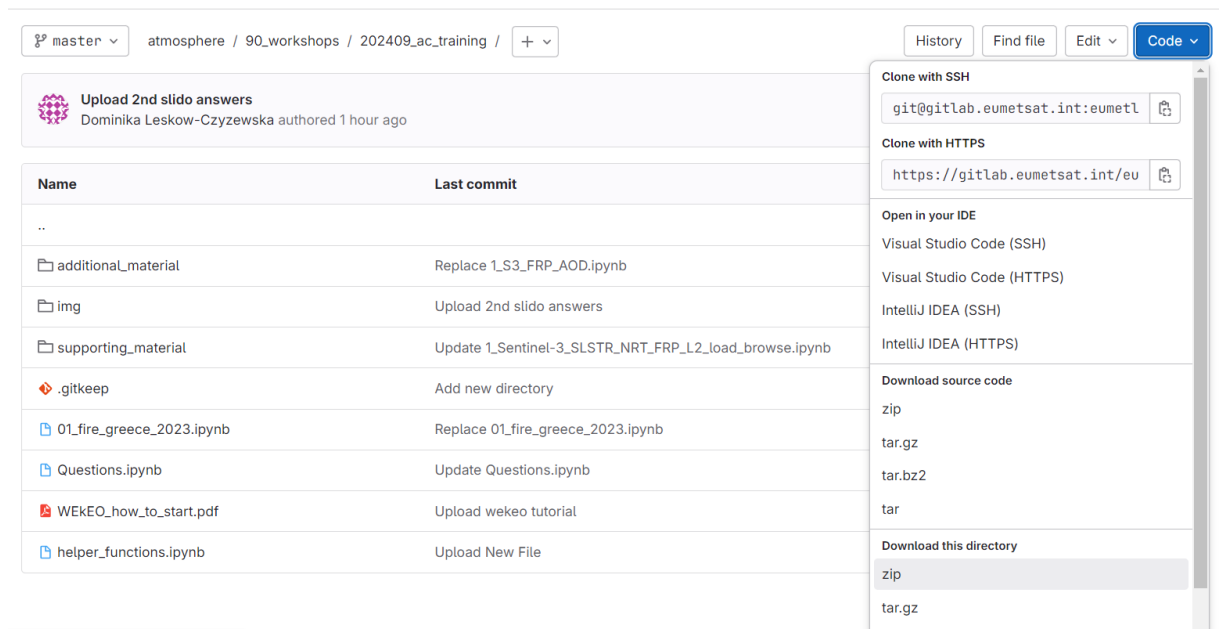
master

atmosphere / 90_workshops / 202409_ac_training / +

History Find file Edit Code

Upload 2nd slido answers
Dominika Leskow-Czyzewska authored 1 hour ago

| Name | Last commit |
|---|---|
| .. | |
| additional_material | Replace 1_S3_FRP_AOD.ipynb |
| img | Upload 2nd slido answers |
| supporting_material | Update 1_Sentinel-3_SLSTR_NRT_FRP_L2_load_browse.ipynb |
| .gitkeep | Add new directory |
| 01_fire_greece_2023.ipynb | Replace 01_fire_greece_2023.ipynb |
| Questions.ipynb | Update Questions.ipynb |
| WEkEO_how_to_start.pdf | Upload wekeo tutorial |
| helper_functions.ipynb | Upload New File |

Clone with SSH
git@gitlab.eumetsat.int:eumetl

Clone with HTTPS
https://gitlab.eumetsat.int/eu

Open in your IDE
Visual Studio Code (SSH)
Visual Studio Code (HTTPS)
IntelliJ IDEA (SSH)
IntelliJ IDEA (HTTPS)

Download source code
zip
tar.gz
tar.bz2
tar

Download this directory
zip
tar.gz